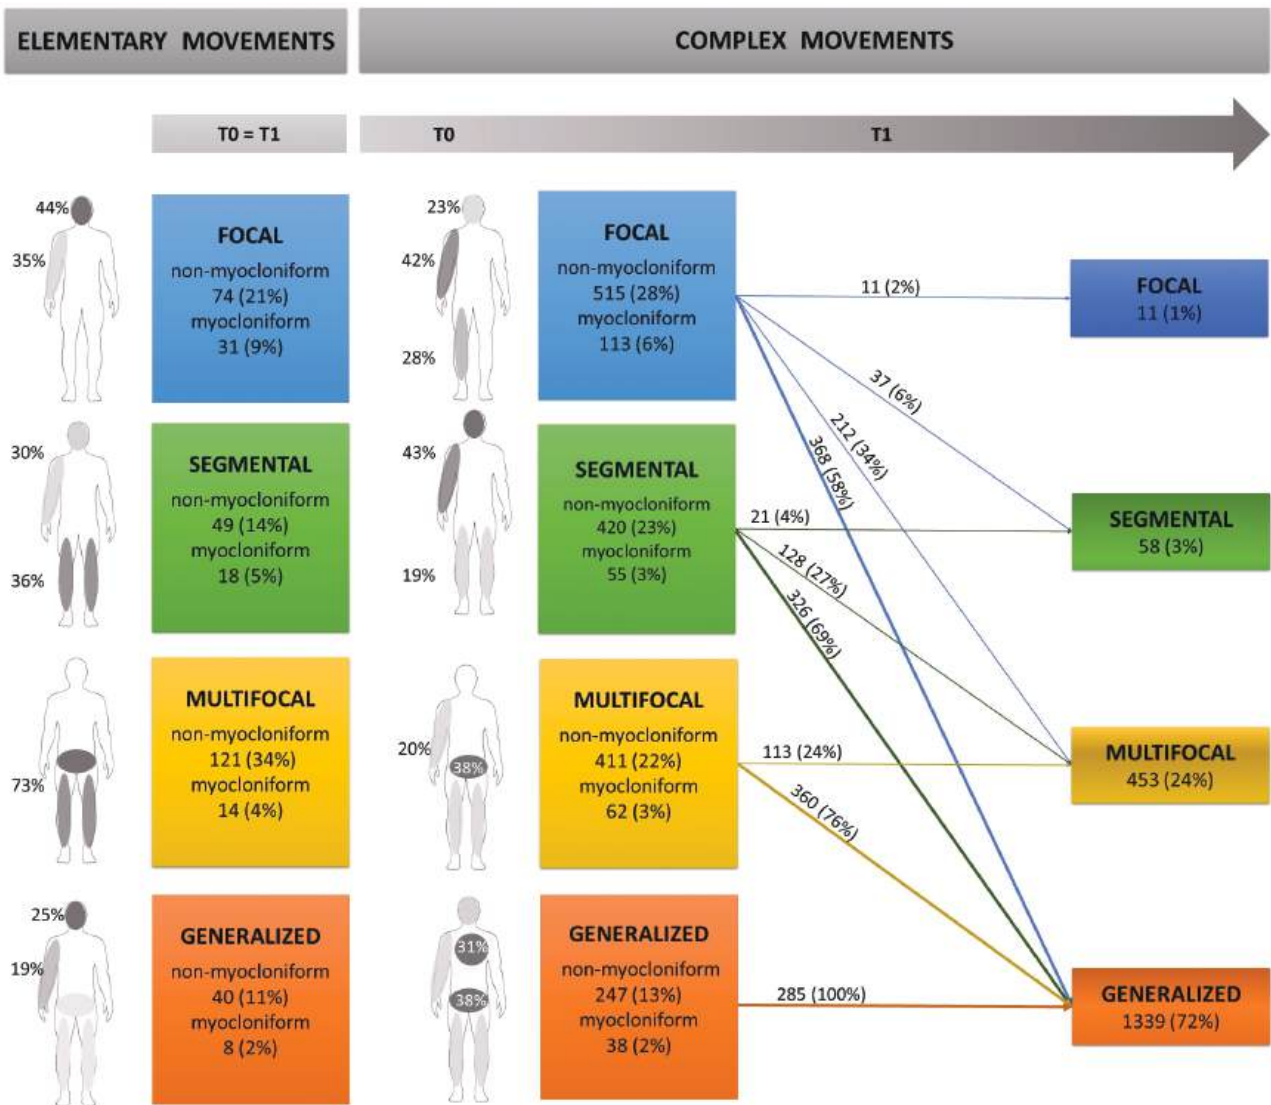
ELEMENTARY MOVEMENTS

COMPLEX MOVEMENTS

T0 = T1

T0

T1

44%
35%

FOCAL
non-myocloniform
74 (21%)
myocloniform
31 (9%)

23%
42%
28%

FOCAL
non-myocloniform
515 (28%)
myocloniform
113 (6%)

11 (2%)

FOCAL
11 (1%)

37 (6%)

212 (34%)

368 (58%)

30%
36%

SEGMENTAL
non-myocloniform
49 (14%)
myocloniform
18 (5%)

43%
19%

SEGMENTAL
non-myocloniform
420 (23%)
myocloniform
55 (3%)

21 (4%)

SEGMENTAL
58 (3%)

128 (27%)

326 (69%)

73%

MULTIFOCAL
non-myocloniform
121 (34%)
myocloniform
14 (4%)

20%
38%

MULTIFOCAL
non-myocloniform
411 (22%)
myocloniform
62 (3%)

113 (24%)

MULTIFOCAL
453 (24%)

360 (76%)

25%
19%

GENERALIZED
non-myocloniform
40 (11%)
myocloniform
8 (2%)

31%
38%

GENERALIZED
non-myocloniform
247 (13%)
myocloniform
38 (2%)

285 (100%)

GENERALIZED
1339 (72%)